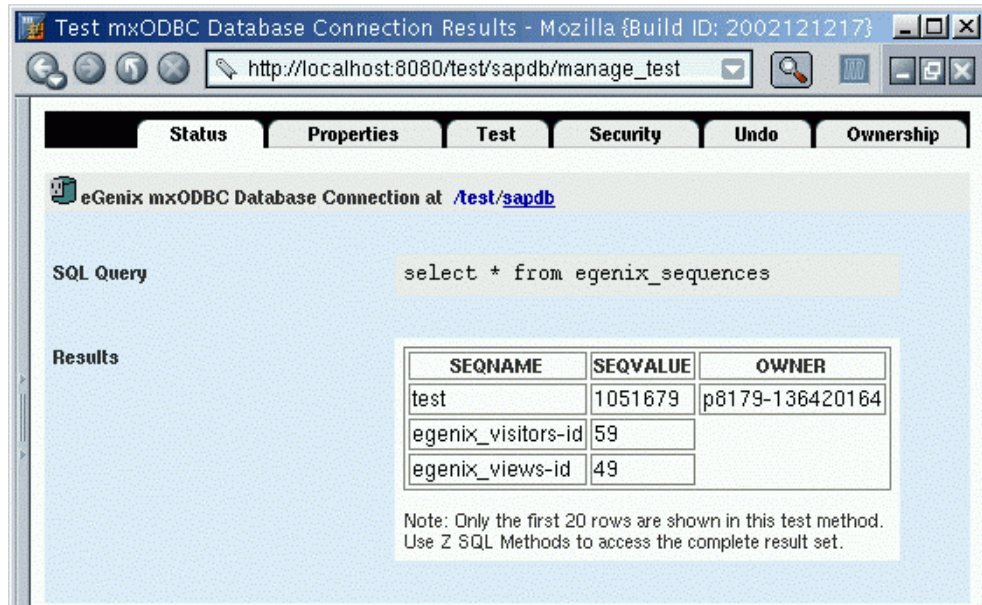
Test mxODBC Database Connection Results - Mozilla {Build ID: 2002121217}

http://localhost:8080/test/sapdb/manage_test

Status | Properties | Test | Security | Undo | Ownership

eGenix mxODBC Database Connection at /test/sapdb

SQL Query

select * from egenix_sequences

Results

| SEQNAME | SEQVALUE | OWNER |
|---|---|---|
| test | 1051679 | p8179-136420164 |
| egenix_visitors-id | 59 | |
| egenix_views-id | 49 | |

Note: Only the first 20 rows are shown in this test method. Use Z SQL Methods to access the complete result set.